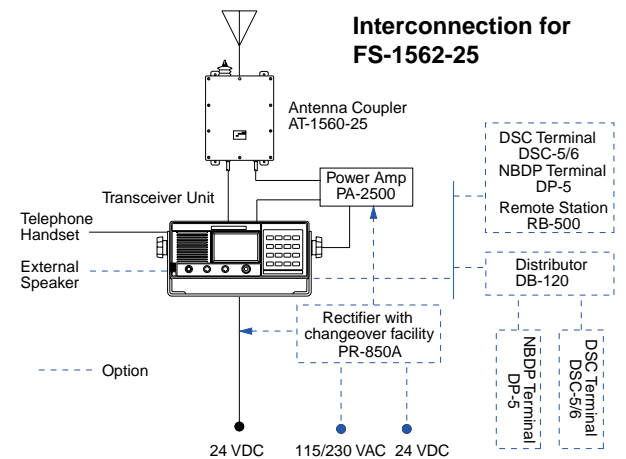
Interconnection for FS-1562-25

Antenna Coupler
AT-1560-25

DSC Terminal
DSC-5/6
NBDP Terminal
DP-5
Remote Station
RB-500

Power Amp
PA-2500

Transceiver Unit

Telephone
Handset

External
Speaker

Distributor
DB-120

Rectifier with
changeover facility
PR-850A

Option

NBDP Terminal
DP-5

DSC Terminal
DSC-5/6

24 VDC
115/230 VAC
24 VDC